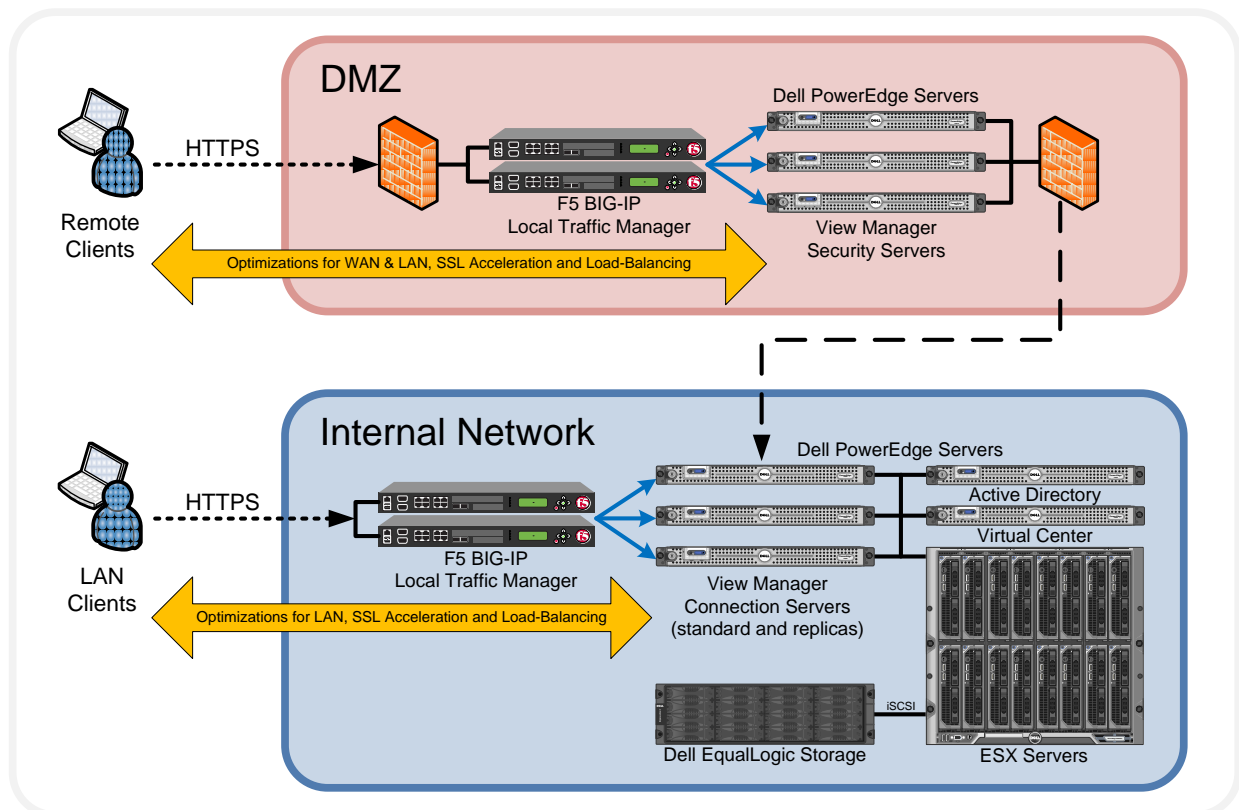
DMZ

Remote Clients

HTTPS

F5 BIG-IP
Local Traffic Manager

Dell PowerEdge Servers

View Manager
Security Servers

Optimizations for WAN & LAN, SSL Acceleration and Load-Balancing

Internal Network

LAN Clients

HTTPS

F5 BIG-IP
Local Traffic Manager

Dell PowerEdge Servers

Active Directory

Virtual Center

View Manager
Connection Servers
(standard and replicas)

Optimizations for LAN, SSL Acceleration and Load-Balancing

iSCSI

Dell EqualLogic Storage

ESX Servers